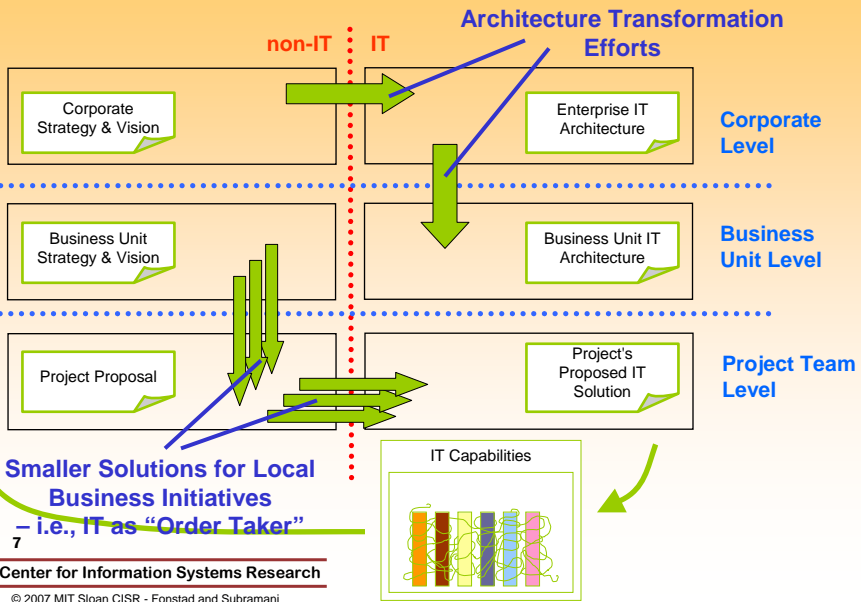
non-IT

IT

Architecture Transformation Efforts

Corporate Strategy & Vision

Enterprise IT Architecture

Corporate Level

Business Unit Strategy & Vision

Business Unit IT Architecture

Business Unit Level

Project Proposal

Project's Proposed IT Solution

Project Team Level

IT Capabilities

Smaller Solutions for Local Business Initiatives – i.e., IT as "Order Taker"

7

Center for Information Systems Research

© 2007 MIT Sloan CISR - Fonstad and Subramani